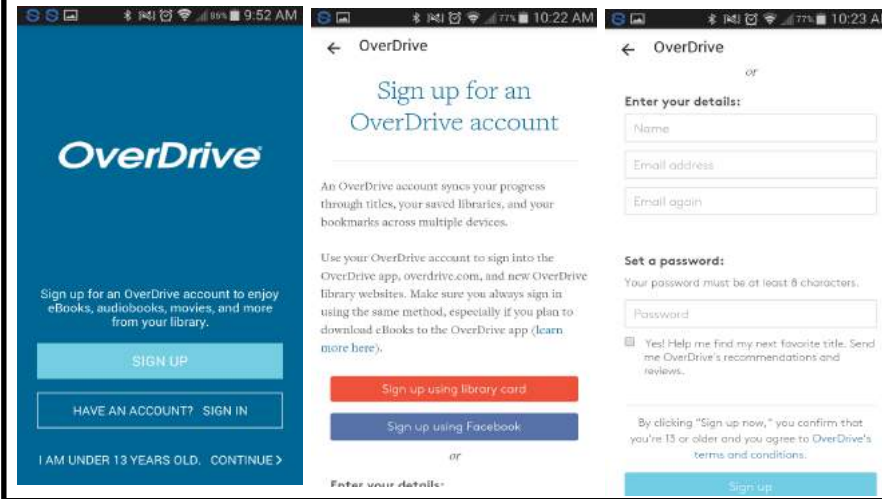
9:52 AM

OverDrive

Sign up for an OverDrive account to enjoy eBooks, audiobooks, movies, and more from your library.

SIGN UP

HAVE AN ACCOUNT? SIGN IN

I AM UNDER 13 YEARS OLD. CONTINUE >

77% 10:22 AM

← OverDrive

Sign up for an OverDrive account

An OverDrive account syncs your progress through titles, your saved libraries, and your bookmarks across multiple devices.

Use your OverDrive account to sign into the OverDrive app, overdrive.com, and new OverDrive library websites. Make sure you always sign in using the same method, especially if you plan to download eBooks to the OverDrive app (learn more here).

Sign up using library card

Sign up using Facebook

or

Enter your details:

77% 10:23 A

← OverDrive

or

Enter your details:

Name

Email address

Email again

Set a password:

Your password must be at least 8 characters.

Password

Yes! Help me find my next favorite title. Send me OverDrive's recommendations and reviews.

By clicking "Sign up now," you confirm that you're 13 or older and you agree to OverDrive's terms and conditions.

Sign up